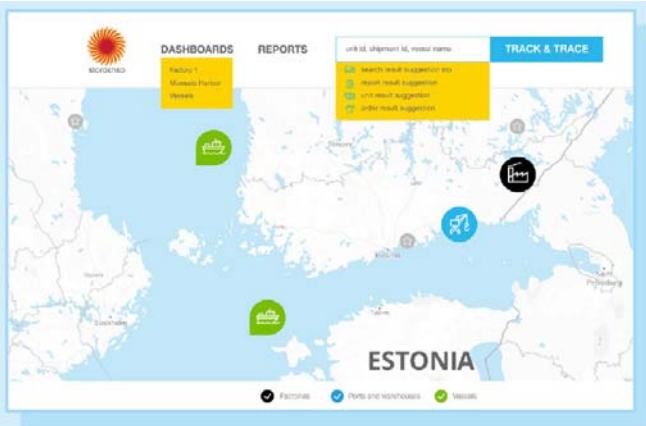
DASHBOARDS

REPORTS

unit id, shipment id, vessel name

TRACK & TRACE

Factory 1
Mussalo Harbor
Vessels

search result suggestion sss
report result suggestion
unit result suggestion
order result suggestion

ESTONIA

Factories

Ports and Warehouses

Vessels